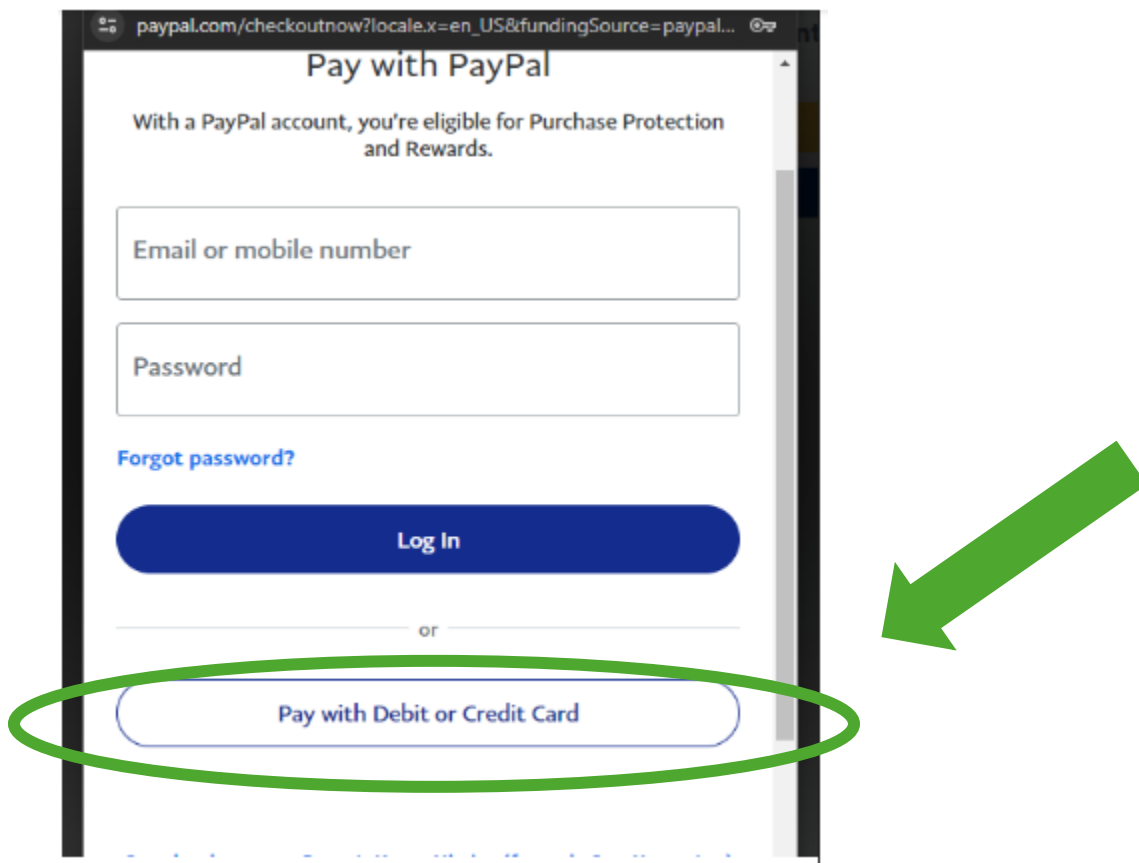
paypal.com/checkoutnow?locale.x=en_US&fundingSource=paypal...

Pay with PayPal

With a PayPal account, you're eligible for Purchase Protection and Rewards.

Email or mobile number

Password

Forgot password?

Log In

or

Pay with Debit or Credit Card

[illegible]